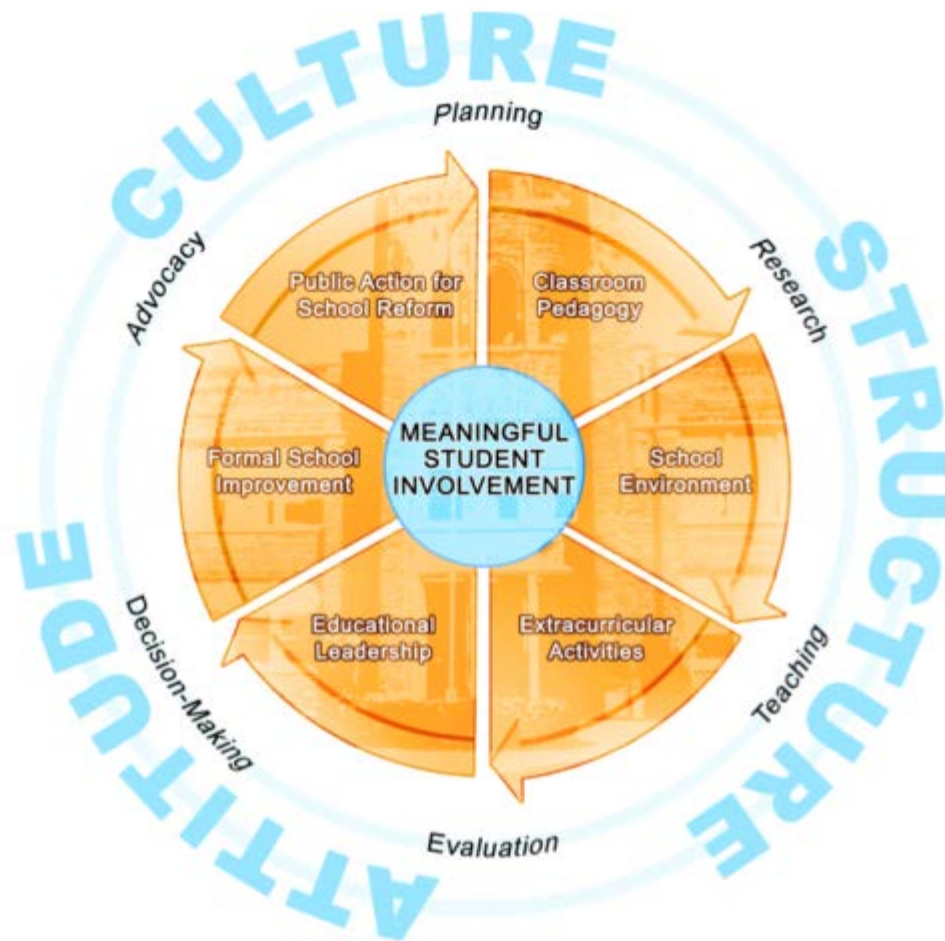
CULTURE

STRUCTURE

ATTITUDE

Planning

Research

Teaching

Evaluation

Decision-Making

Advocacy

Public Action for School Reform

Classroom Pedagogy

School Environment

Extracurricular Activities

Educational Leadership

Formal School Improvement

MEANINGFUL STUDENT INVOLVEMENT